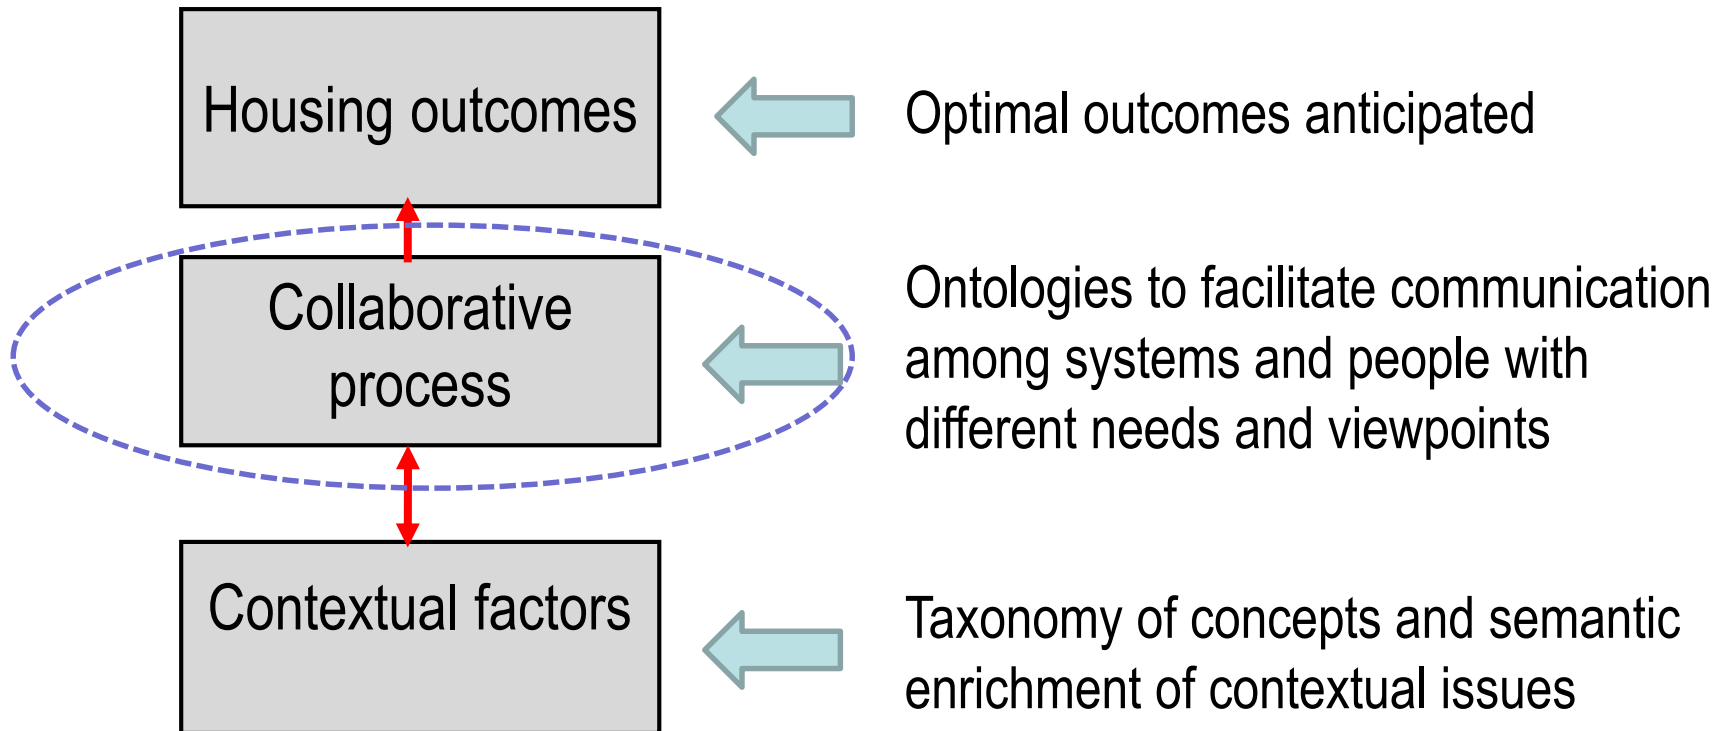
Housing outcomes

Optimal outcomes anticipated

Collaborative process

Ontologies to facilitate communication among systems and people with different needs and viewpoints

Contextual factors

Taxonomy of concepts and semantic enrichment of contextual issues